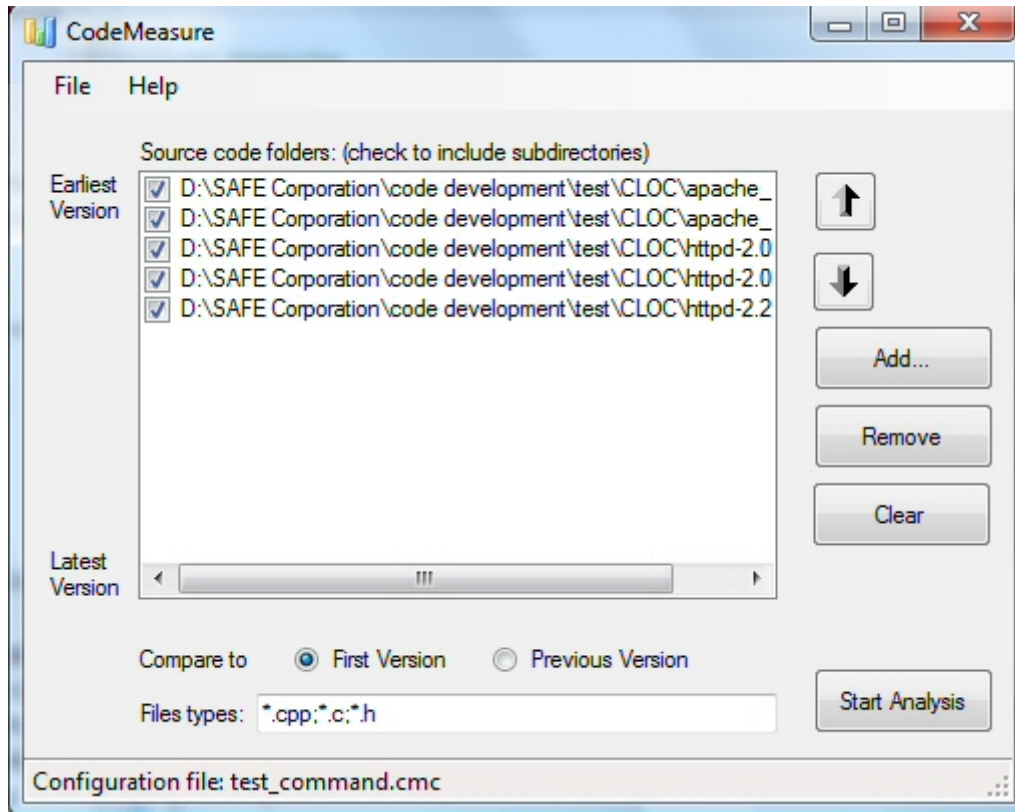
CodeMeasure

File Help

Source code folders: (check to include subdirectories)

Earliest Version

D:\SAFE Corporation\code development\test\CLOC\apache_
D:\SAFE Corporation\code development\test\CLOC\apache_
D:\SAFE Corporation\code development\test\CLOC\httpd-2.0
D:\SAFE Corporation\code development\test\CLOC\httpd-2.0
D:\SAFE Corporation\code development\test\CLOC\httpd-2.2

Latest Version

Add...

Remove

Clear

Compare to First Version Previous Version

Files types: *.cpp;*.c;*.h

Start Analysis

Configuration file: test_command.cmc